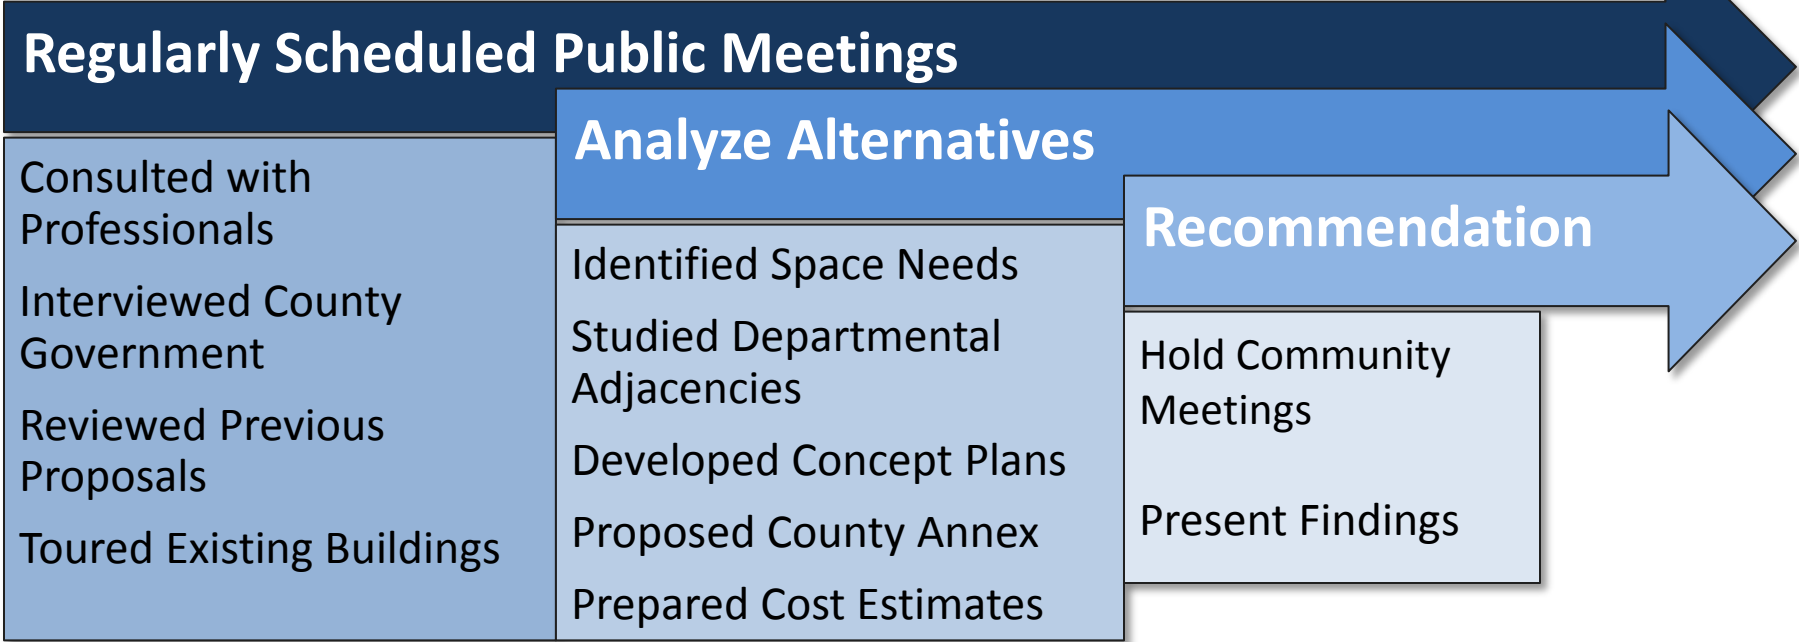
Regularly Scheduled Public Meetings

Consulted with Professionals

Interviewed County Government

Reviewed Previous Proposals

Toured Existing Buildings

Analyze Alternatives

Identified Space Needs

Studied Departmental Adjacencies

Developed Concept Plans

Proposed County Annex

Prepared Cost Estimates

Recommendation

Hold Community Meetings

Present Findings